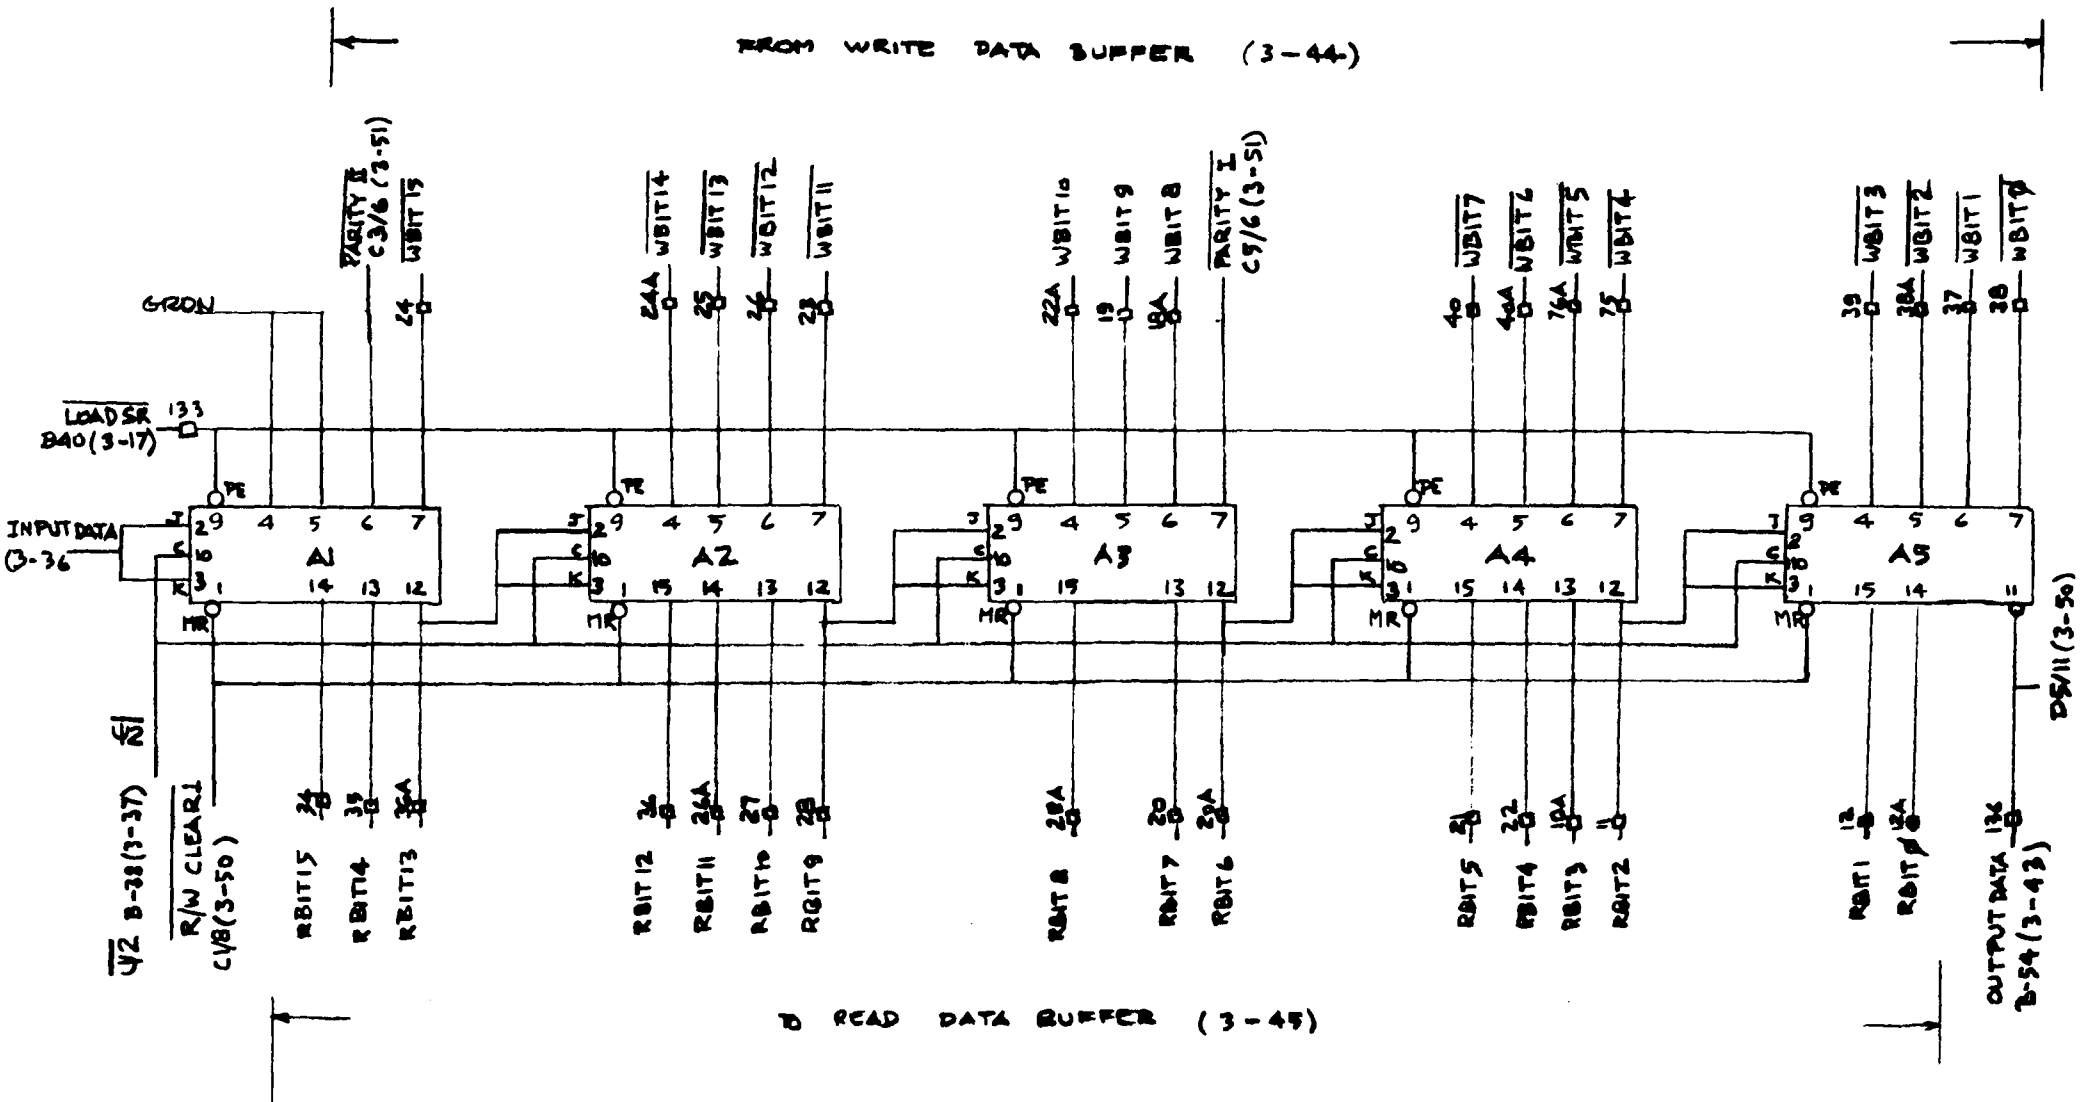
FROM WRITE DATA BUFFER (3-44)

GRON

PARITY II C3/6 (3-51)
WBIT 15
24

WBIT14
WBIT13
WBIT12
WBIT11
24A 25 26 23

WBIT10
WBIT9
WBIT8
PARITY I C5/6 (3-51)
22A 19 19A

WBIT7
WBIT6
WBIT5
WBIT4
40 40A 76A 75

WBIT3
WBIT2
WBIT1
WBIT0
39 38A 37 38

LOAD SR 133
B40 (3-17)

INPUT DATA (3-36

PE
J 2 9 4 5 6 7
C 10 A1
K 3 1 14 13 12
MR

PE
J 2 9 4 5 6 7
C 10 A2
K 3 1 15 14 13 12
MR

PE
J 2 9 4 5 6 7
C 10 A3
K 3 1 15 13 12
MR

PE
J 2 9 4 5 6 7
C 10 A4
K 3 1 15 14 13 12
MR

PE
J 2 9 4 5 6 7
C 10 A5
K 3 1 15 14 11
MR

D5/11 (3-50)

$\overline{\phi 1}$
$\overline{\phi 2}$ B-38 (3-37)
R/W CLEAR 1 C1/8 (3-50)

RBIT15 RBIT14 RBIT13
24 35 36A

RBIT12 RBIT11 RBIT10 RBIT9
36 26A 27 28

RBIT8 RBIT7 RBIT6
28A 20 29A

RBIT5 RBIT4 RBIT3 RBIT2
21 22 19A

RBIT1 RBIT0
13 13A

OUTPUT DATA B-54 (3-43)
13C

TO READ DATA BUFFER (3-45)